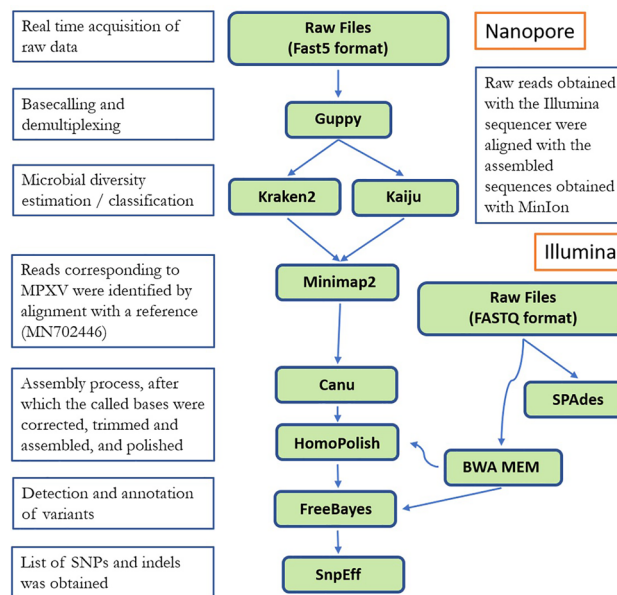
Real time acquisition of raw data

Raw Files (Fast5 format)

Nanopore

Raw reads obtained with the Illumina sequencer were aligned with the assembled sequences obtained with MinIon

Basecalling and demultiplexing

Guppy

Microbial diversity estimation / classification

Kraken2

Kaiju

Illumina

Reads corresponding to MPXV were identified by alignment with a reference (MN702446)

Minimap2

Raw Files (FASTQ format)

Assembly process, after which the called bases were corrected, trimmed and assembled, and polished

Canu

SPAdes

HomoPolish

BWA MEM

Detection and annotation of variants

FreeBayes

List of SNPs and indels was obtained

SnpEff